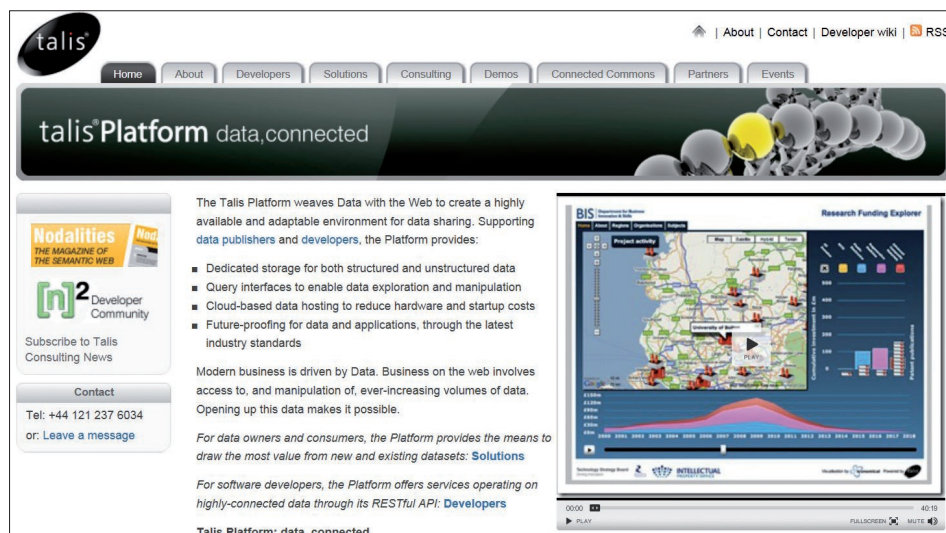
talis

| About | Contact | Developer wiki | RSS

Home | About | Developers | Solutions | Consulting | Demos | Connected Commons | Partners | Events

talis Platform data,connected

Nodalities THE MAGAZINE OF THE SEMANTIC WEB

[n]$^2$ Developer Community

Subscribe to Talis Consulting News

Contact

Tel: +44 121 237 6034

or: Leave a message

The Talis Platform weaves Data with the Web to create a highly available and adaptable environment for data sharing. Supporting data publishers and developers, the Platform provides:

- Dedicated storage for both structured and unstructured data
- Query interfaces to enable data exploration and manipulation
- Cloud-based data hosting to reduce hardware and startup costs
- Future-proofing for data and applications, through the latest industry standards

Modern business is driven by Data. Business on the web involves access to, and manipulation of, ever-increasing volumes of data. Opening up this data makes it possible.

For data owners and consumers, the Platform provides the means to draw the most value from new and existing datasets: Solutions

For software developers, the Platform offers services operating on highly-connected data through its RESTful API: Developers

Talis Platform: data, connected

BIS Department for Business Innovation & Skills

Research Funding Explorer

Home | About | Regions | Organisations | Subjects

Project activity

Map | Satellite | Hybrid | Terrain

University of Bri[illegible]

PLAY

Cumulative investment in £m

Patent publications

£150m £120m £90m £60m £30m

2000 2001 2002 2003 2004 2005 2006 2007 2008 2009 2010 2011 2012 2013 2014 2015 2016 2017 2018

Technology Strategy Board

INTELLECTUAL PROPERTY OFFICE

Visualisation by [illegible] Powered by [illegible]

00:00 40:19

PLAY FULLSCREEN MUTE